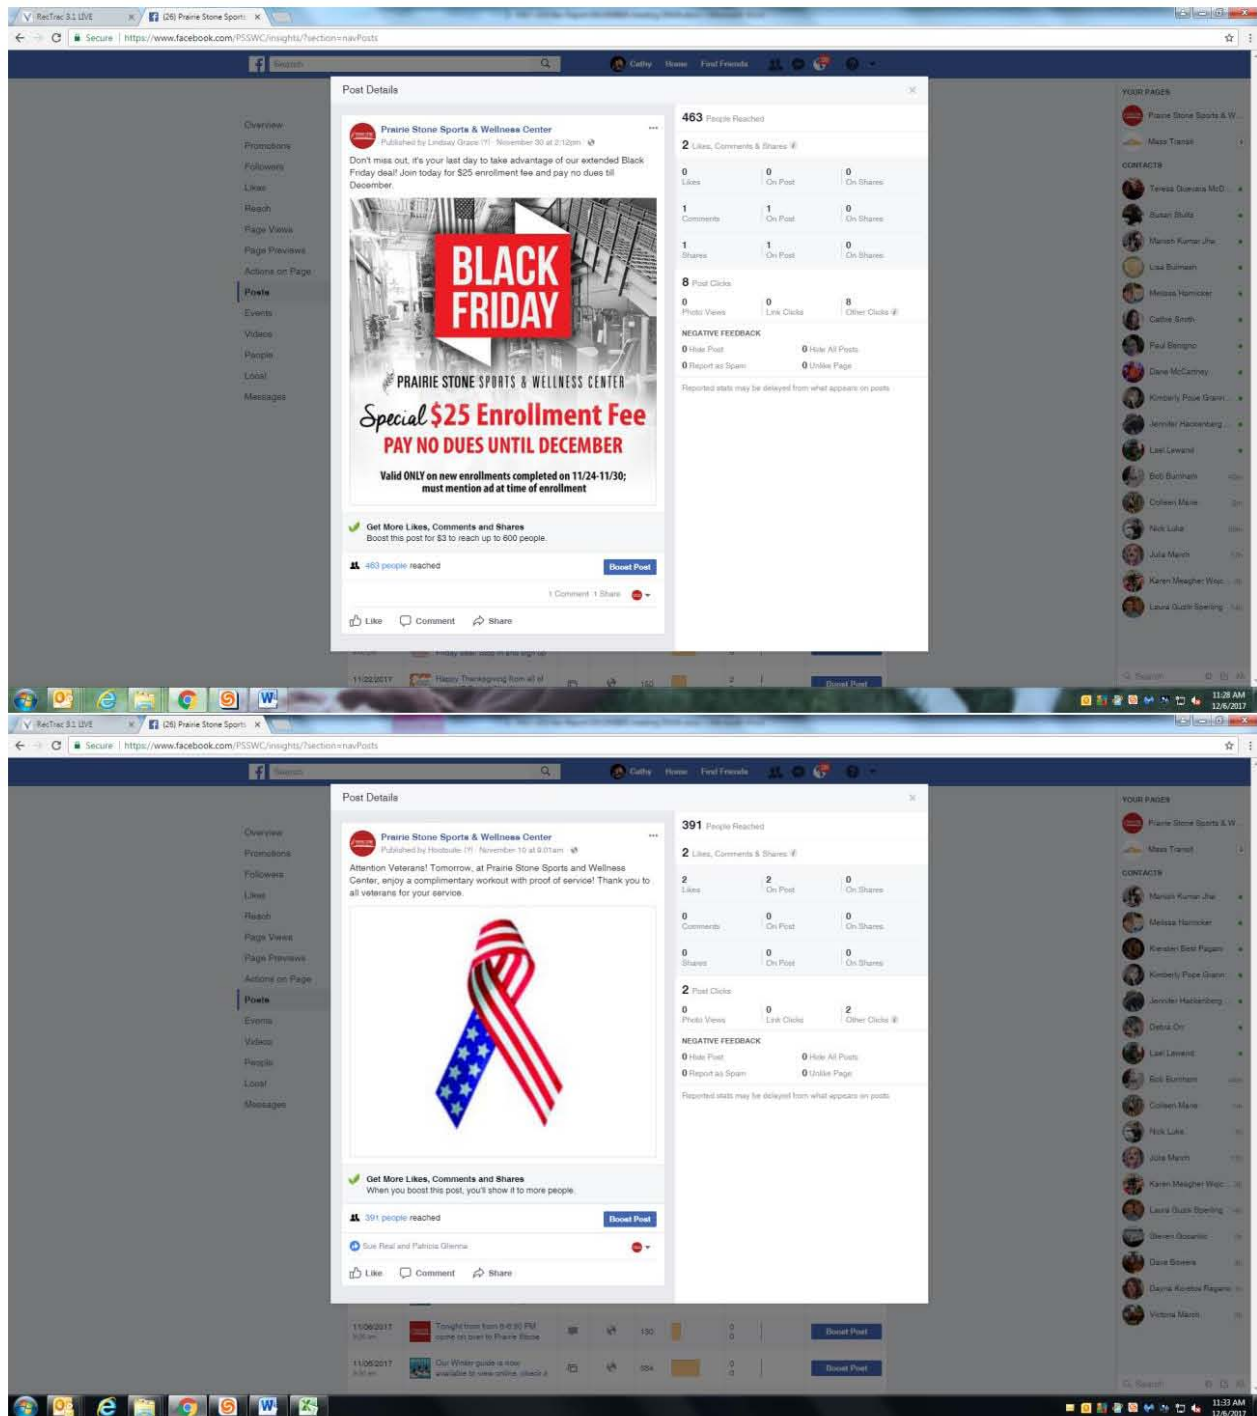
RecTrac 3.1 LIVE
(26) Prairie Stone Sports
Secure | https://www.facebook.com/PSSWC/insights/?section=navPosts

Search
Cathy Home Find Friends

Overview
Promotions
Followers
Likes
Reach
Page Views
Page Previews
Actions on Page
Posts
Events
Videos
People
Local
Messages

Post Details

Prairie Stone Sports & Wellness Center
Published by Lindsay Grape (?) · November 30 at 2:12pm

Don't miss out, it's your last day to take advantage of our extended Black Friday deal! Join today for $25 enrollment fee and pay no dues till December.

BLACK FRIDAY
PRAIRIE STONE SPORTS & WELLNESS CENTER
Special $25 Enrollment Fee
PAY NO DUES UNTIL DECEMBER
Valid ONLY on new enrollments completed on 11/24-11/30; must mention ad at time of enrollment

Get More Likes, Comments and Shares
Boost this post for $3 to reach up to 600 people.

463 people reached
Boost Post
1 Comment 1 Share
Like Comment Share

463 People Reached
2 Likes, Comments & Shares

| | | |
|---|---|---|
| 0 Likes | 0 On Post | 0 On Shares |
| 1 Comments | 1 On Post | 0 On Shares |
| 1 Shares | 1 On Post | 0 On Shares |

8 Post Clicks
| | | |
|---|---|---|
| 0 Photo Views | 0 Link Clicks | 8 Other Clicks |

NEGATIVE FEEDBACK
0 Hide Post 0 Hide All Posts
0 Report as Spam 0 Unlike Page
Reported stats may be delayed from what appears on posts

YOUR PAGES
Prairie Stone Sports & W...
Mass Transit
CONTACTS
Teresa Guevara McD...
Susan Stults
Manish Kumar Jha
Lisa Bulmash
Melissa Harricker
Cathie Smith
Paul Benigno
Dave McCartney
Kimberly Pope Grann...
Jennifer Hackenberg...
Lael Leveritt
Bob Burnham
Colleen Marie
Nick Luke
Julia March
Karen Meagher Wei...
Laura Quick Sperling

11/22/2017 Happy Thanksgiving from all of
11:28 AM 12/6/2017

RecTrac 3.1 LIVE
(26) Prairie Stone Sports
Secure | https://www.facebook.com/PSSWC/insights/?section=navPosts

Post Details

Prairie Stone Sports & Wellness Center
Published by Hootsuite (?) · November 10 at 9:01am

Attention Veterans! Tomorrow, at Prairie Stone Sports and Wellness Center, enjoy a complimentary workout with proof of service! Thank you to all veterans for your service.

Get More Likes, Comments and Shares
When you boost this post, you'll show it to more people.

391 people reached
Boost Post
Sue Real and Patricia Glenna
Like Comment Share

391 People Reached
2 Likes, Comments & Shares

| | | |
|---|---|---|
| 2 Likes | 2 On Post | 0 On Shares |
| 0 Comments | 0 On Post | 0 On Shares |
| 0 Shares | 0 On Post | 0 On Shares |

2 Post Clicks
| | | |
|---|---|---|
| 0 Photo Views | 0 Link Clicks | 2 Other Clicks |

NEGATIVE FEEDBACK
0 Hide Post 0 Hide All Posts
0 Report as Spam 0 Unlike Page
Reported stats may be delayed from what appears on posts

YOUR PAGES
Prairie Stone Sports & W...
Mass Transit
CONTACTS
Manish Kumar Jha
Melissa Harricker
Kiersten Best Pagano
Kimberly Pope Grann
Jennifer Hackenberg
Debra Orr
Lael Leveritt
Bob Burnham
Colleen Marie
Nick Luke
Julia March
Karen Meagher Wei
Laura Quick Sperling
Steven Gossanis
Dave Bowers
Dayna Koretos Pagano
Victoria March

11/06/2017 Tonight from 6-8:30 PM come on over to Prairie Stone 130 Boost Post
11/06/2017 Our Winter guide is now available to view online, check it 554 Boost Post
11:33 AM 12/6/2017